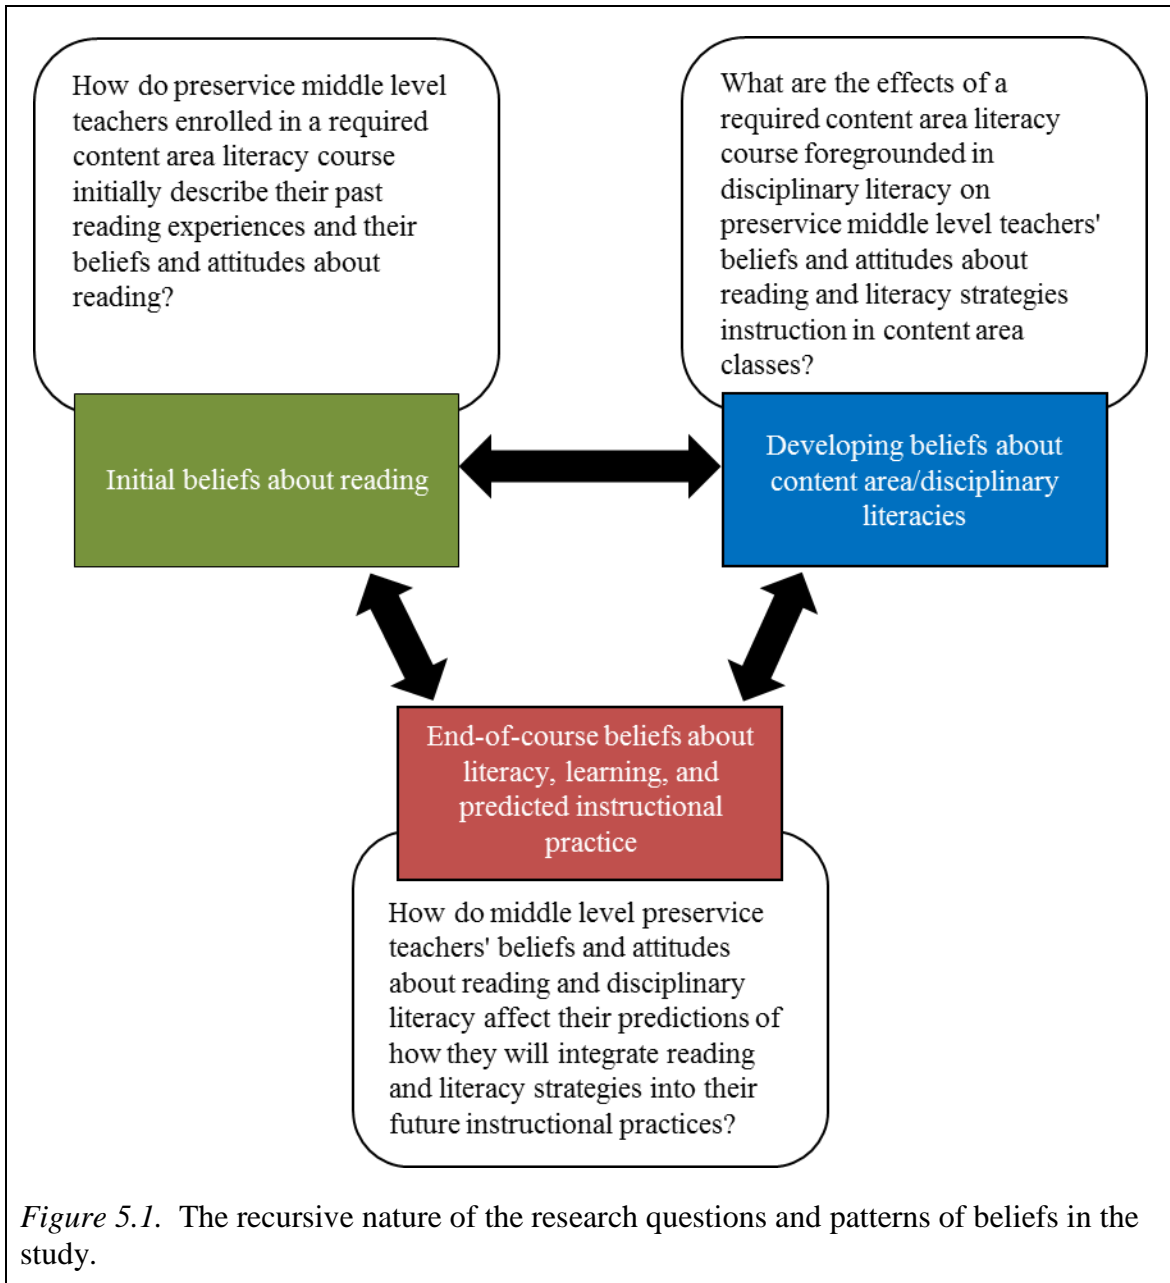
How do preservice middle level teachers enrolled in a required content area literacy course initially describe their past reading experiences and their beliefs and attitudes about reading?

What are the effects of a required content area literacy course foregrounded in disciplinary literacy on preservice middle level teachers' beliefs and attitudes about reading and literacy strategies instruction in content area classes?

Initial beliefs about reading

Developing beliefs about content area/disciplinary literacies

End-of-course beliefs about literacy, learning, and predicted instructional practice

How do middle level preservice teachers' beliefs and attitudes about reading and disciplinary literacy affect their predictions of how they will integrate reading and literacy strategies into their future instructional practices?

*Figure 5.1.* The recursive nature of the research questions and patterns of beliefs in the study.